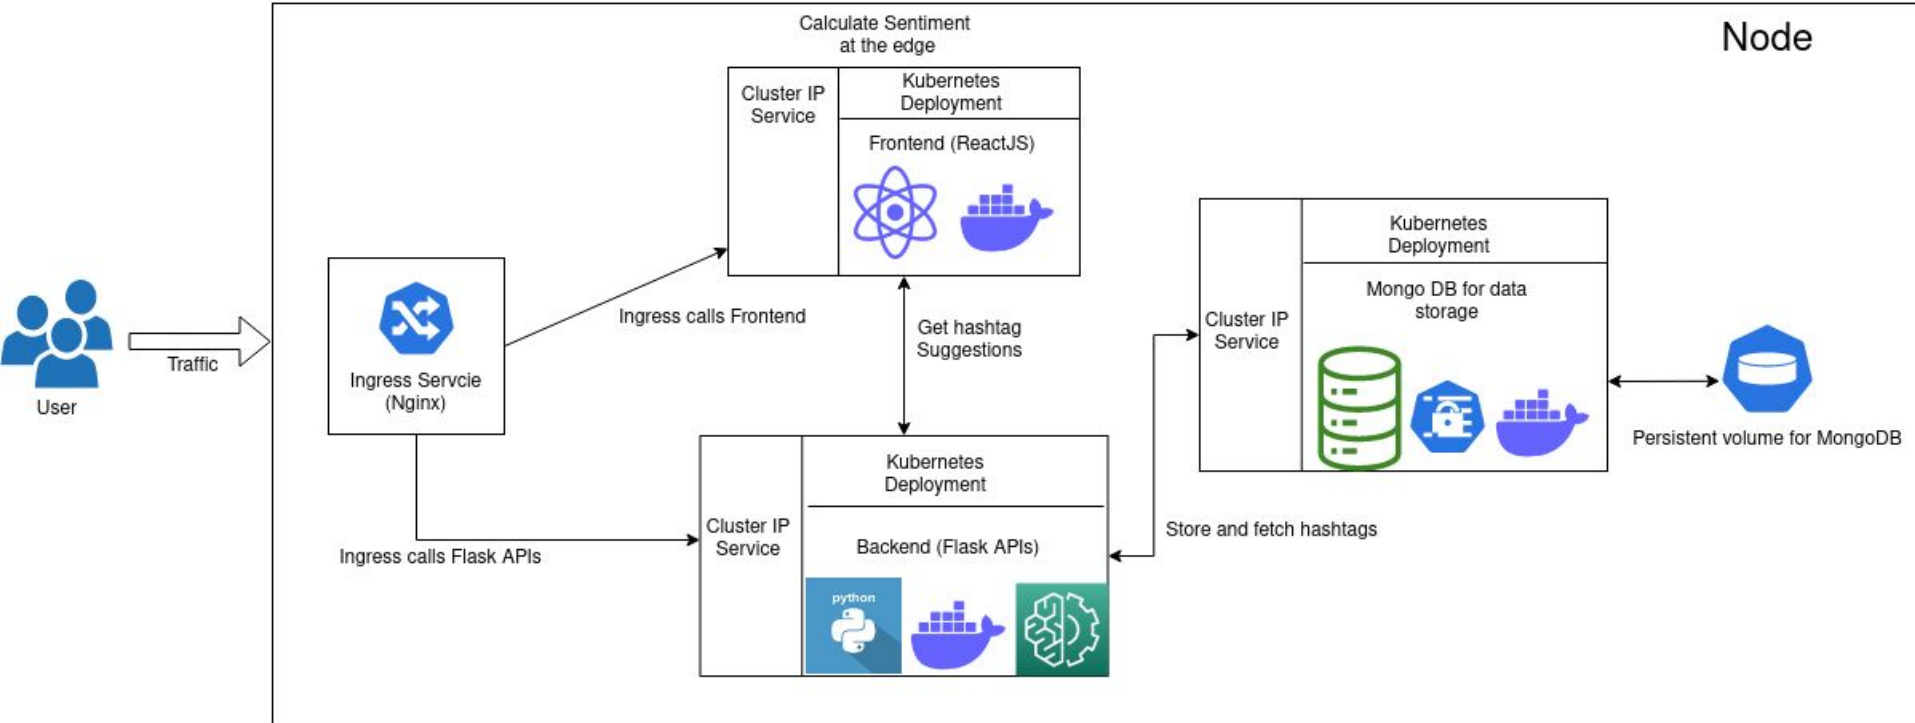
Node

User

Traffic

Ingress Servcie (Nginx)

Calculate Sentiment at the edge

Cluster IP Service

Kubernetes Deployment

Frontend (ReactJS)

Ingress calls Frontend

Get hashtag Suggestions

Ingress calls Flask APIs

Cluster IP Service

Kubernetes Deployment

Backend (Flask APIs)

python

Store and fetch hashtags

Cluster IP Service

Kubernetes Deployment

Mongo DB for data storage

Persistent volume for MongoDB